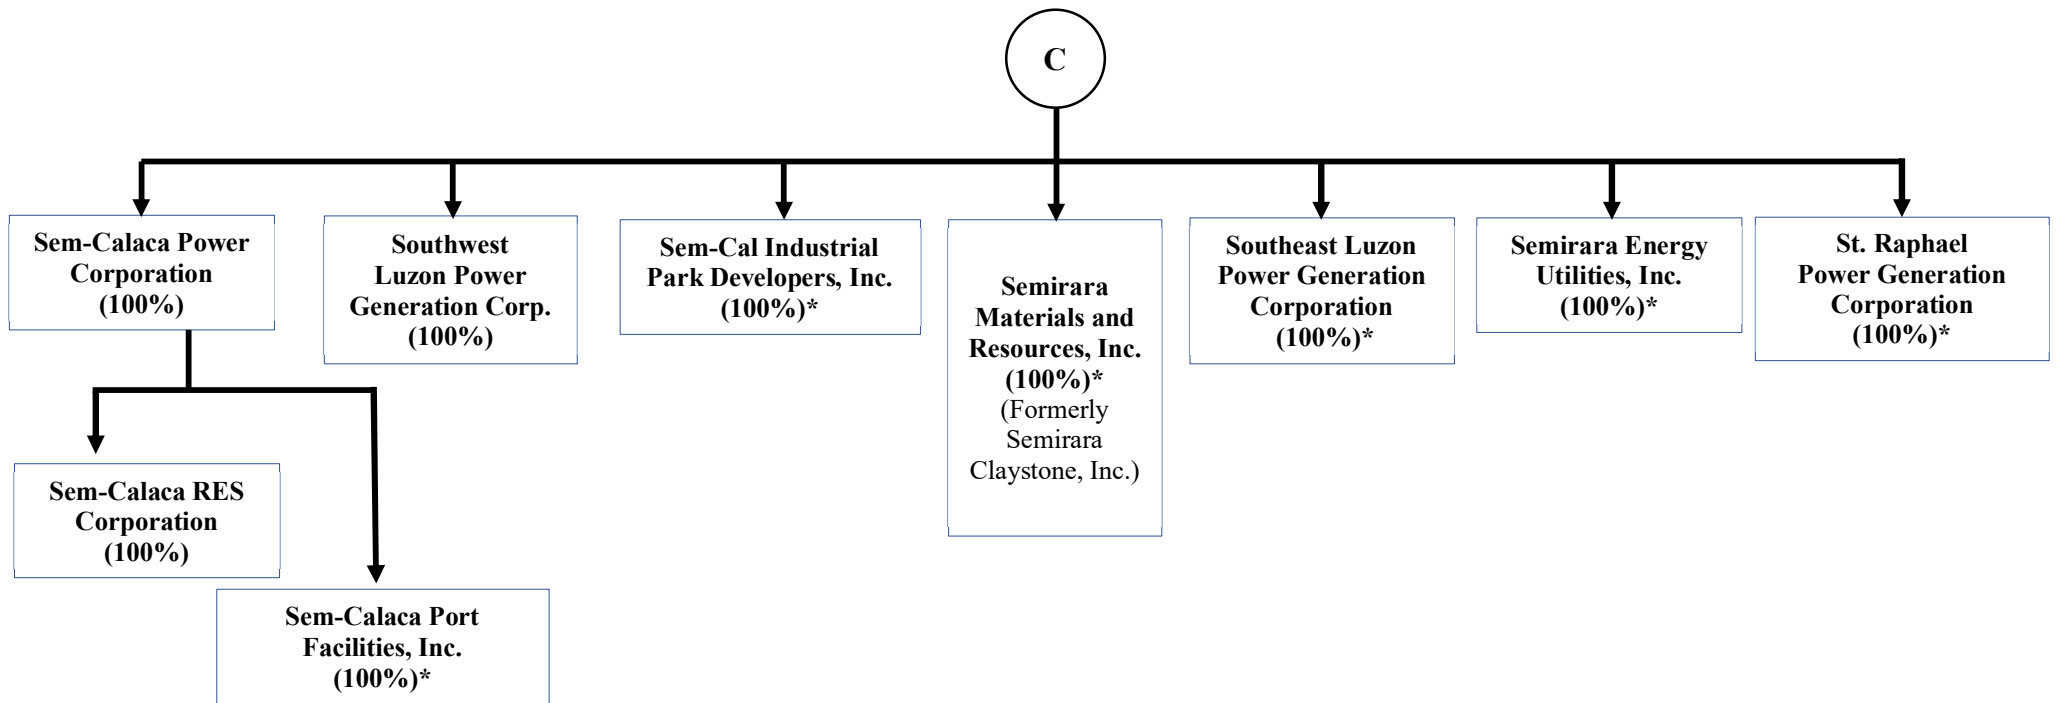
C

Sem-Calaca Power Corporation (100%)

Southwest Luzon Power Generation Corp. (100%)

Sem-Cal Industrial Park Developers, Inc. (100%)*

Semirara Materials and Resources, Inc. (100%)* (Formerly Semirara Claystone, Inc.)

Southeast Luzon Power Generation Corporation (100%)*

Semirara Energy Utilities, Inc. (100%)*

St. Raphael Power Generation Corporation (100%)*

Sem-Calaca RES Corporation (100%)

Sem-Calaca Port Facilities, Inc. (100%)*